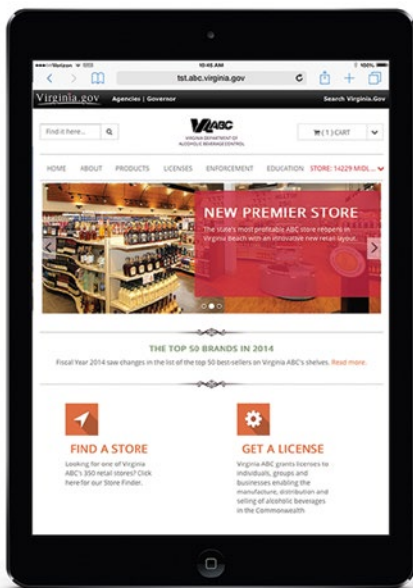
Verizon 10:45 AM 100%

tst.abc.virginia.gov

Virginia.gov Agencies | Governor Search Virginia.Gov

Find it here...

VA ABC
VIRGINIA DEPARTMENT of ALCOHOLIC BEVERAGE CONTROL

(1) CART

HOME ABOUT PRODUCTS LICENSES ENFORCEMENT EDUCATION STORE: 14229 MID...

NEW PREMIER STORE

The state's most profitable ABC store reopens in Virginia Beach with an innovative new retail layout.

THE TOP 50 BRANDS IN 2014

Fiscal Year 2014 saw changes in the list of the top 50 best-sellers on Virginia ABC's shelves. Read more.

FIND A STORE

Looking for one of Virginia ABC's 350 retail stores? Click here for our Store Finder.

GET A LICENSE

Virginia ABC grants licenses to individuals, groups and businesses enabling the manufacture, distribution and selling of alcoholic beverages in the Commonwealth